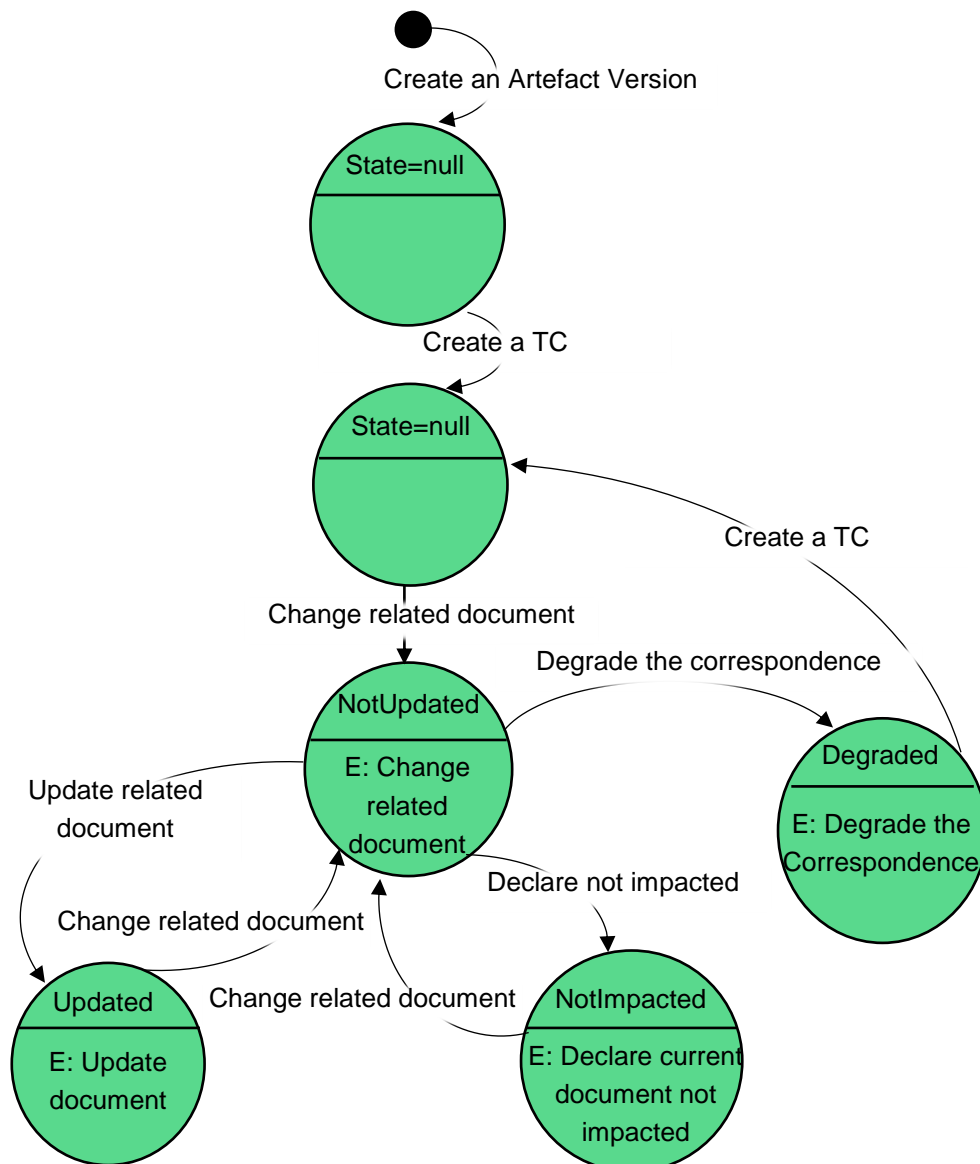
Create an Artefact Version

State=null

Create a TC

State=null

Create a TC

Change related document

Degrade the correspondence

NotUpdated

E: Change related document

Degraded

E: Degrade the Correspondence

Update related document

Change related document

Declare not impacted

Change related document

Updated

E: Update document

NotImpacted

E: Declare current document not impacted